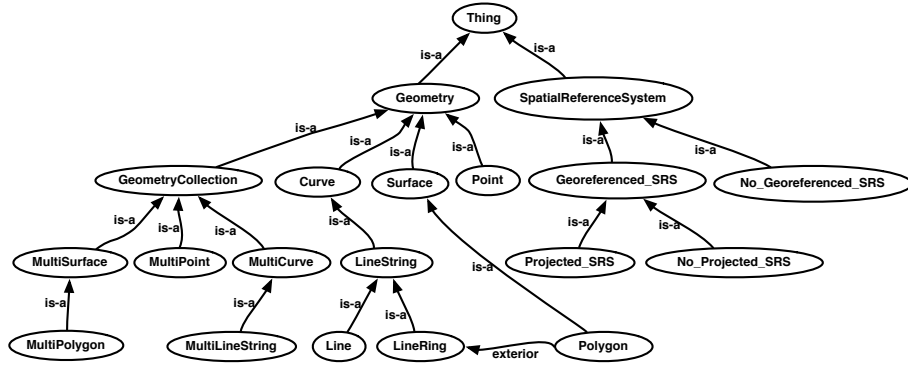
Thing

is-a

is-a

Geometry

SpatialReferenceSystem

is-a

is-a

is-a

is-a

is-a

is-a

is-a

GeometryCollection

Curve

Surface

Point

Georeferenced_SRS

No_Georeferenced_SRS

is-a

is-a

is-a

is-a

is-a

is-a

MultiSurface

MultiPoint

MultiCurve

LineString

is-a

Projected_SRS

No_Projected_SRS

is-a

is-a

is-a

is-a

MultiPolygon

MultiLineString

Line

LineRing

exterior

Polygon